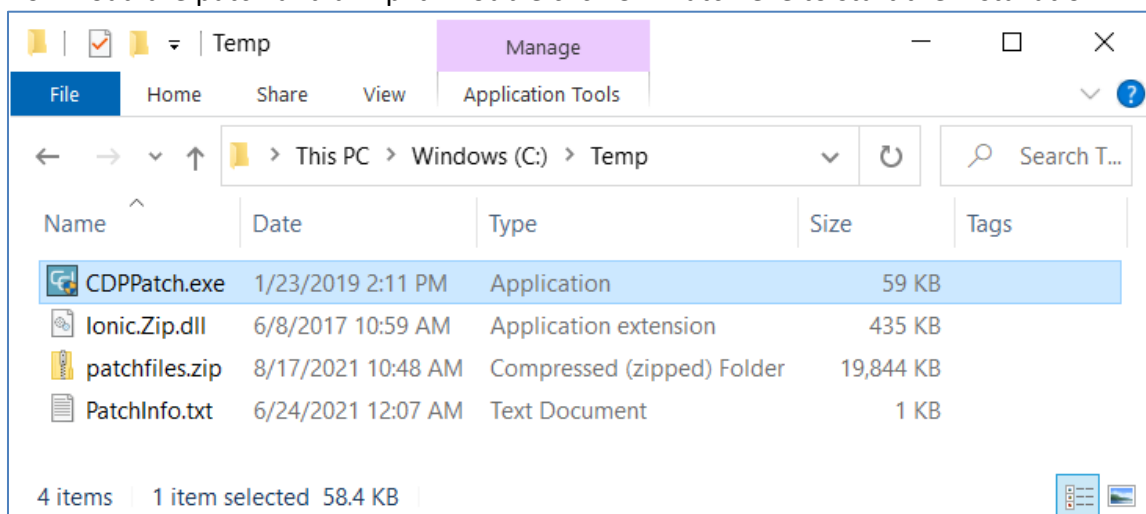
Temp

Manage

File Home Share View Application Tools

This PC > Windows (C:) > Temp

Search T...

| Name | Date | Type | Size | Tags |
|---|---|---|---|---|
| CDPPatch.exe | 1/23/2019 2:11 PM | Application | 59 KB | |
| Ionic.Zip.dll | 6/8/2017 10:59 AM | Application extension | 435 KB | |
| patchfiles.zip | 8/17/2021 10:48 AM | Compressed (zipped) Folder | 19,844 KB | |
| PatchInfo.txt | 6/24/2021 12:07 AM | Text Document | 1 KB | |

4 items 1 item selected 58.4 KB